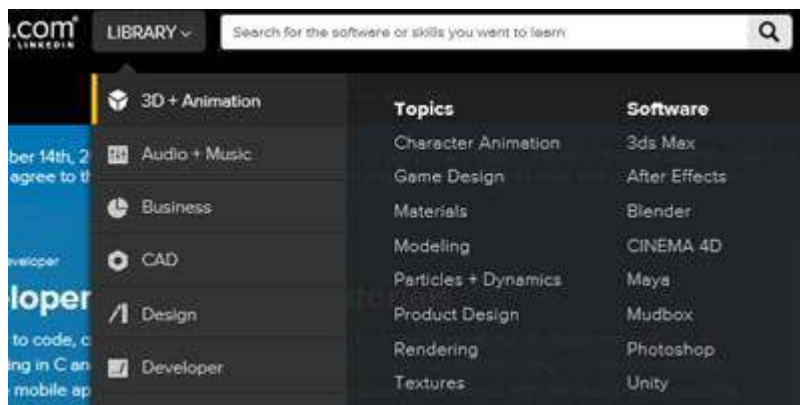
.com
LINKEDIN
LIBRARY
Search for the software or skills you want to learn

3D + Animation
Audio + Music
Business
CAD
Design
Developer

Topics
Character Animation
Game Design
Materials
Modeling
Particles + Dynamics
Product Design
Rendering
Textures

Software
3ds Max
After Effects
Blender
CINEMA 4D
Maya
Mudbox
Photoshop
Unity

ber 14th, 2
agree to th

eveloper
loper
to code, c
ing in C an
mobile ap